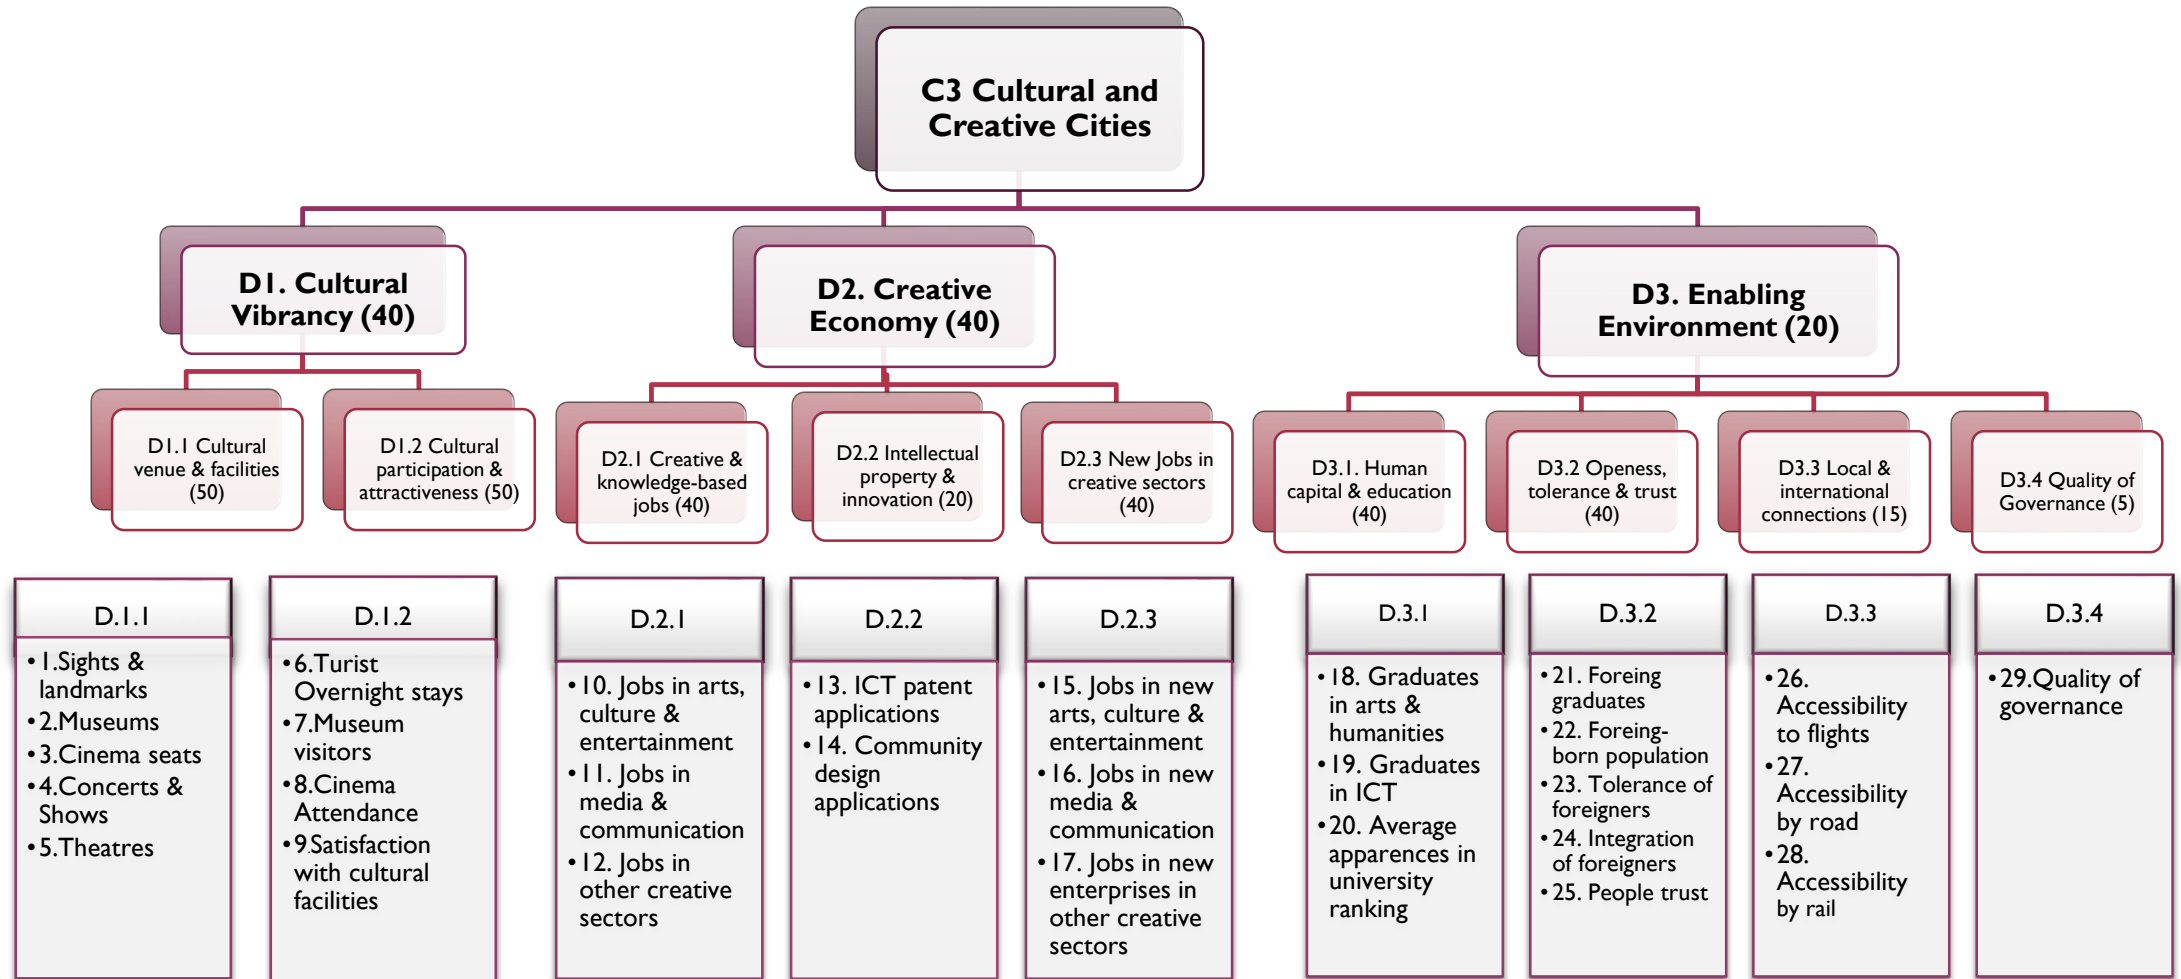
C3 Cultural and Creative Cities

D1. Cultural Vibrancy (40)

D2. Creative Economy (40)

D3. Enabling Environment (20)

D1.1 Cultural venue & facilities (50)

D1.2 Cultural participation & attractiveness (50)

D2.1 Creative & knowledge-based jobs (40)

D2.2 Intellectual property & innovation (20)

D2.3 New Jobs in creative sectors (40)

D3.1. Human capital & education (40)

D3.2 Openess, tolerance & trust (40)

D3.3 Local & international connections (15)

D3.4 Quality of Governance (5)

D.1.1
• 1.Sights & landmarks
• 2.Museums
• 3.Cinema seats
• 4.Concerts & Shows
• 5.Theatres

D.1.2
• 6.Turist Overnight stays
• 7.Museum visitors
• 8.Cinema Attendance
• 9.Satisfaction with cultural facilities

D.2.1
• 10. Jobs in arts, culture & entertainment
• 11. Jobs in media & communication
• 12. Jobs in other creative sectors

D.2.2
• 13. ICT patent applications
• 14. Community design applications

D.2.3
• 15. Jobs in new arts, culture & entertainment
• 16. Jobs in new media & communication
• 17. Jobs in new enterprises in other creative sectors

D.3.1
• 18. Graduates in arts & humanities
• 19. Graduates in ICT
• 20. Average apparences in university ranking

D.3.2
• 21. Foreing graduates
• 22. Foreing-born population
• 23. Tolerance of foreigners
• 24. Integration of foreigners
• 25. People trust

D.3.3
• 26. Accessibility to flights
• 27. Accessibility by road
• 28. Accessibility by rail

D.3.4
• 29.Quality of governance